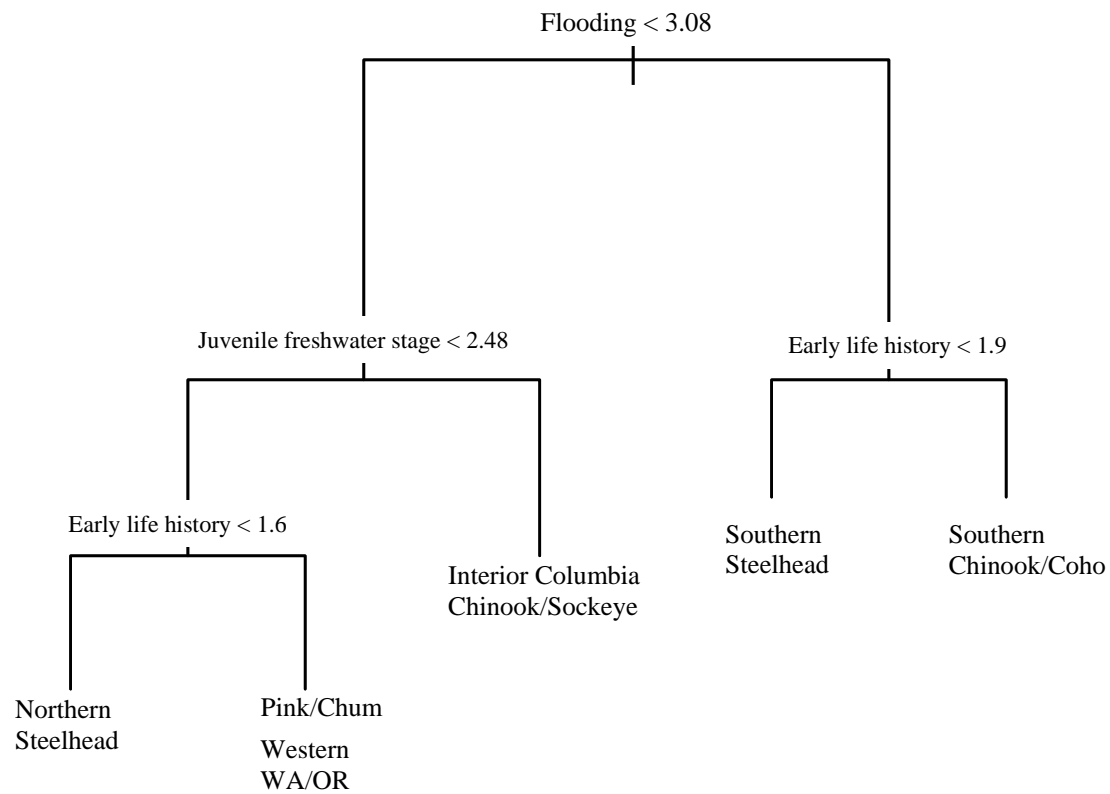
Flooding < 3.08

Juvenile freshwater stage < 2.48

Early life history < 1.9

Early life history < 1.6

Interior Columbia Chinook/Sockeye

Southern Steelhead

Southern Chinook/Coho

Northern Steelhead

Pink/Chum

Western WA/OR